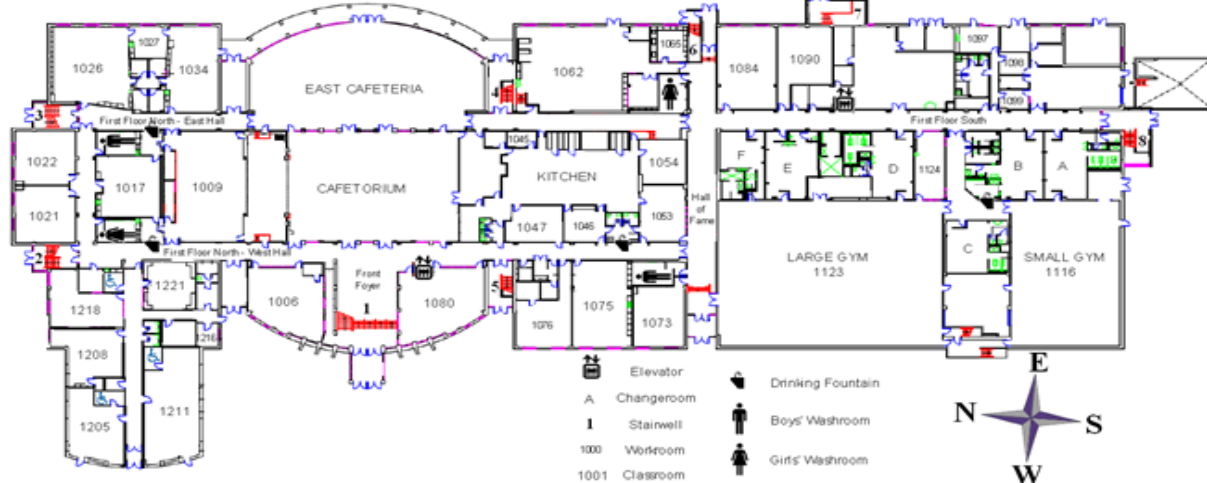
1027
1026
1034
EAST CAFETERIA
1065
6
1062
1084
1090
1097
1098
1099
4
3
First Floor North - East Hall
First Floor South
1045
1022
1017
1009
CAFETORIUM
KITCHEN
1054
F
E
D
1124
B
A
S
1021
1047
1046
1053
Hall of Fame
2
First Floor North - West Hall
LARGE GYM
1123
C
SMALL GYM
1116
1221
Front Foyer
1218
1006
1080
5
1
1076
1075
1073
1216
1208
1205
1211
Elevator
A Changeroom
1 Stairwell
1000 Workroom
1001 Classroom
Drinking Fountain
Boys' Washroom
Girls' Washroom
E
N
S
W